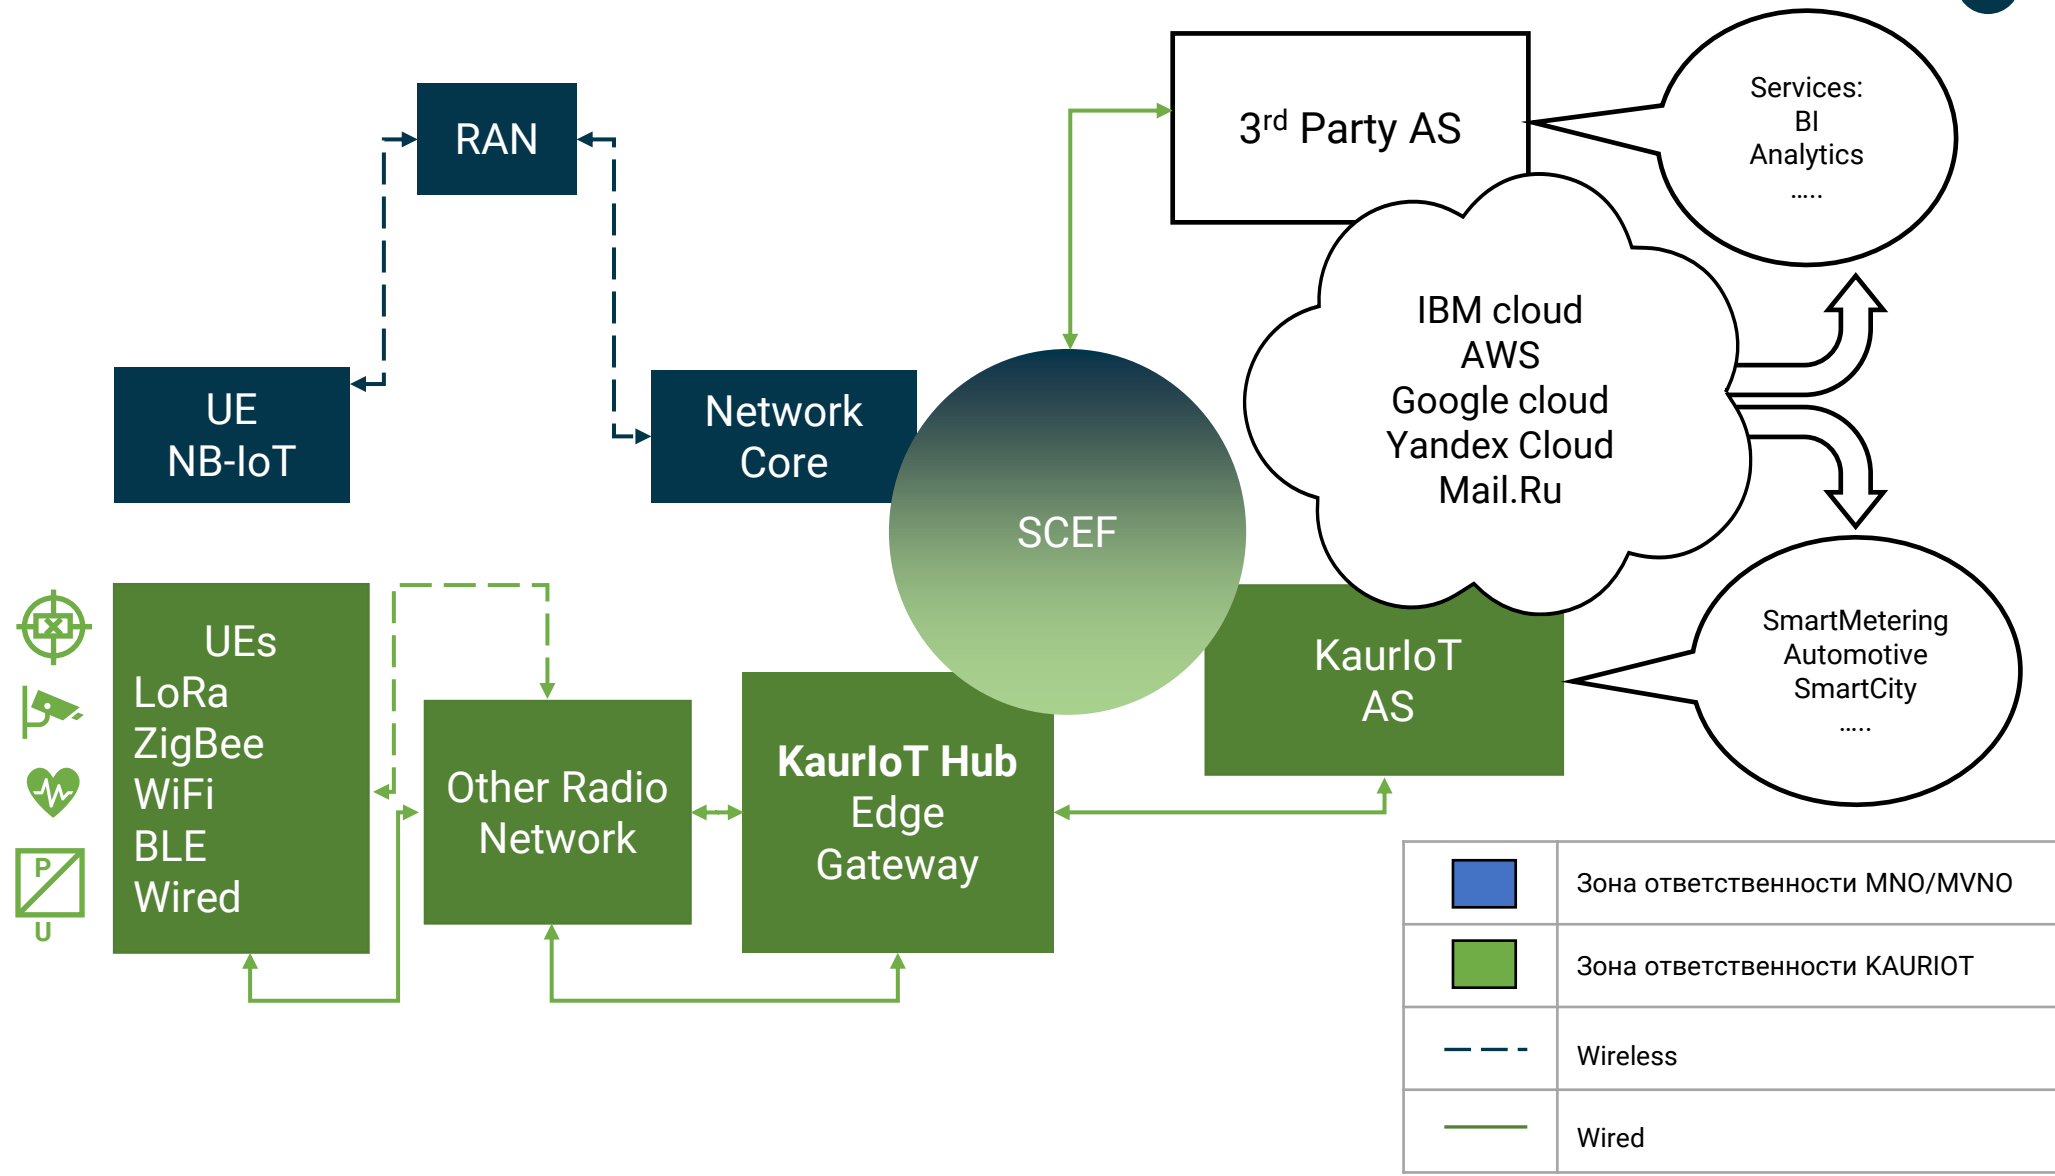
RAN

3$^{rd}$ Party AS

Services:
BI
Analytics
.....

UE
NB-IoT

Network
Core

SCEF

IBM cloud
AWS
Google cloud
Yandex Cloud
Mail.Ru

UEs
LoRa
ZigBee
WiFi
BLE
Wired

P
U

Other Radio
Network

KaurIoT Hub
Edge
Gateway

KaurIoT
AS

SmartMetering
Automotive
SmartCity
.....

| | |
|---|---|
| | Зона ответственности MNO/MVNO |
| | Зона ответственности KAURIOT |
| | Wireless |
| | Wired |